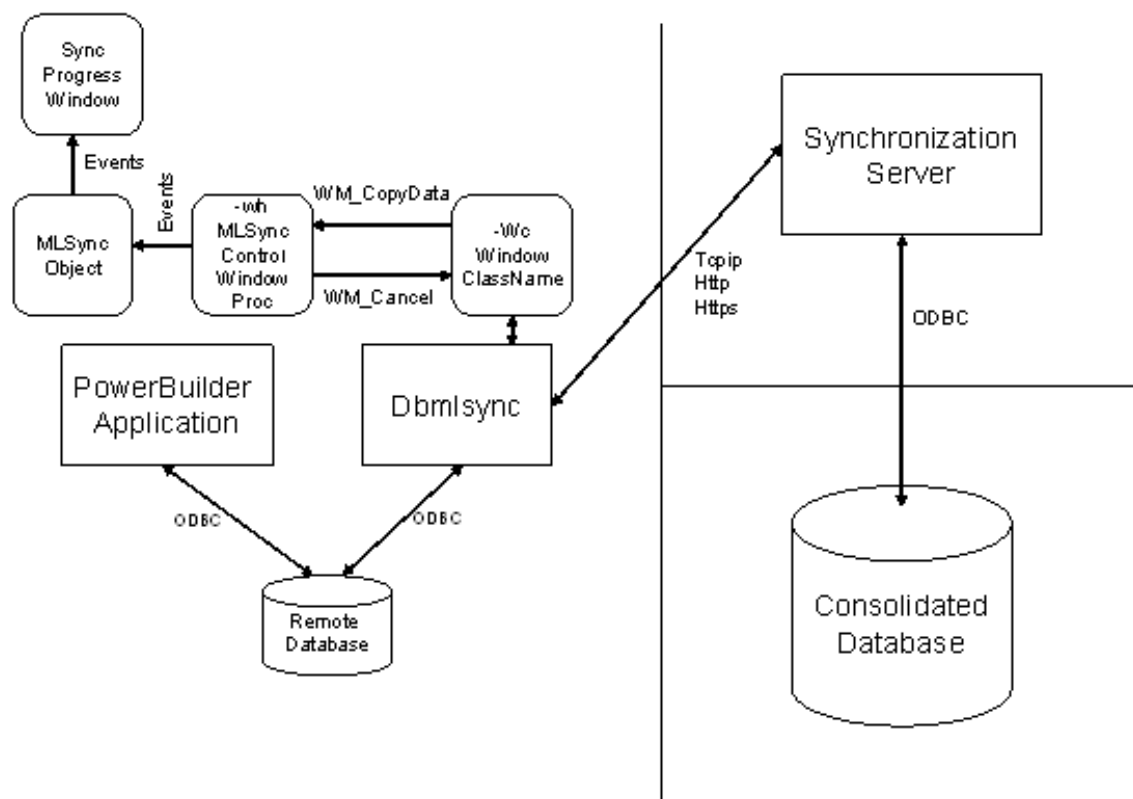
Sync Progress Window

Events

Events

MLSync Object

-wh MLSync Control Window Proc

WM_CopyData

WM_Cancel

-Wc Window ClassName

Synchronization Server

Tcpip Http Https

ODBC

PowerBuilder Application

Dbmlsync

ODBC

ODBC

Remote Database

Consolidated Database